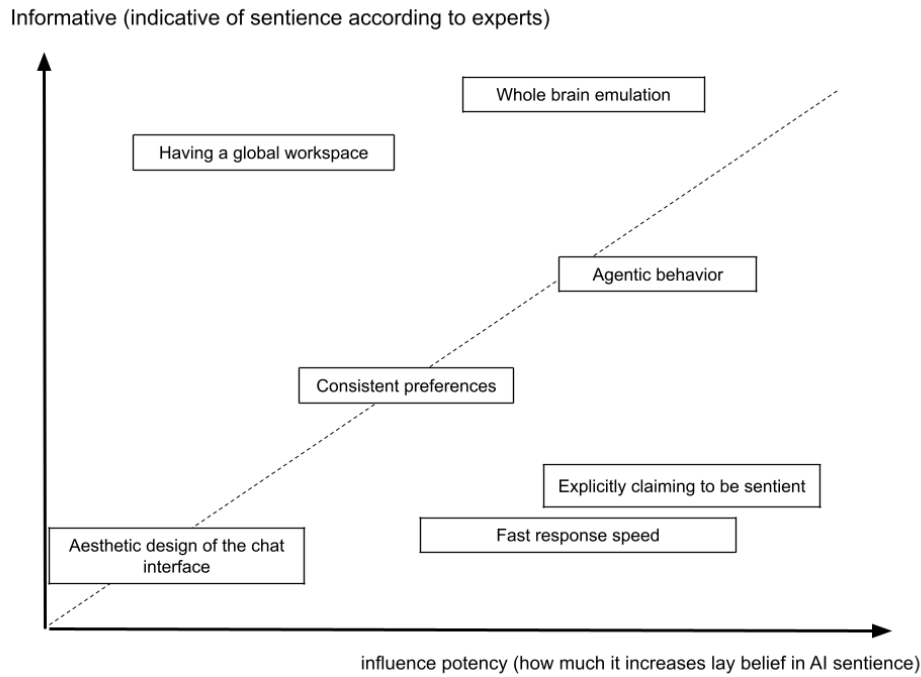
Informative (indicative of sentience according to experts)

Whole brain emulation

Having a global workspace

Agentic behavior

Consistent preferences

Explicitly claiming to be sentient

Fast response speed

Aesthetic design of the chat interface

influence potency (how much it increases lay belief in AI sentience)